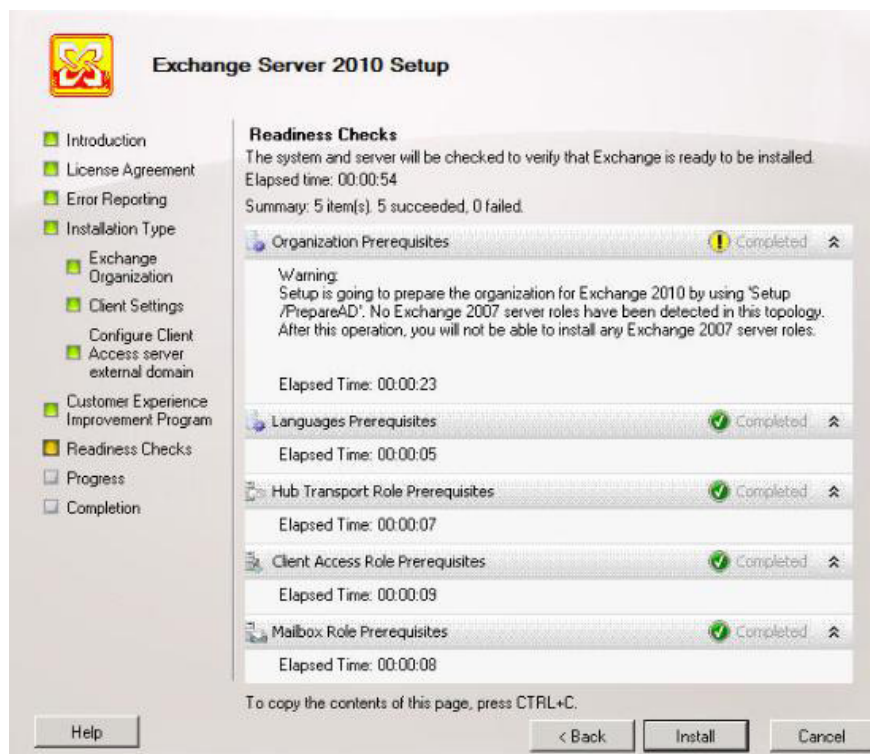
Exchange Server 2010 Setup

Introduction
License Agreement
Error Reporting
Installation Type
Exchange Organization
Client Settings
Configure Client Access server external domain
Customer Experience Improvement Program
Readiness Checks
Progress
Completion

Readiness Checks
The system and server will be checked to verify that Exchange is ready to be installed.
Elapsed time: 00:00:54
Summary: 5 item(s). 5 succeeded, 0 failed.

Organization Prerequisites Completed
Warning:
Setup is going to prepare the organization for Exchange 2010 by using 'Setup /PrepareAD'. No Exchange 2007 server roles have been detected in this topology. After this operation, you will not be able to install any Exchange 2007 server roles.

Elapsed Time: 00:00:23

Languages Prerequisites Completed
Elapsed Time: 00:00:05

Hub Transport Role Prerequisites Completed
Elapsed Time: 00:00:07

Client Access Role Prerequisites Completed
Elapsed Time: 00:00:09

Mailbox Role Prerequisites Completed
Elapsed Time: 00:00:08

To copy the contents of this page, press CTRL+C.

Help
< Back
Install
Cancel